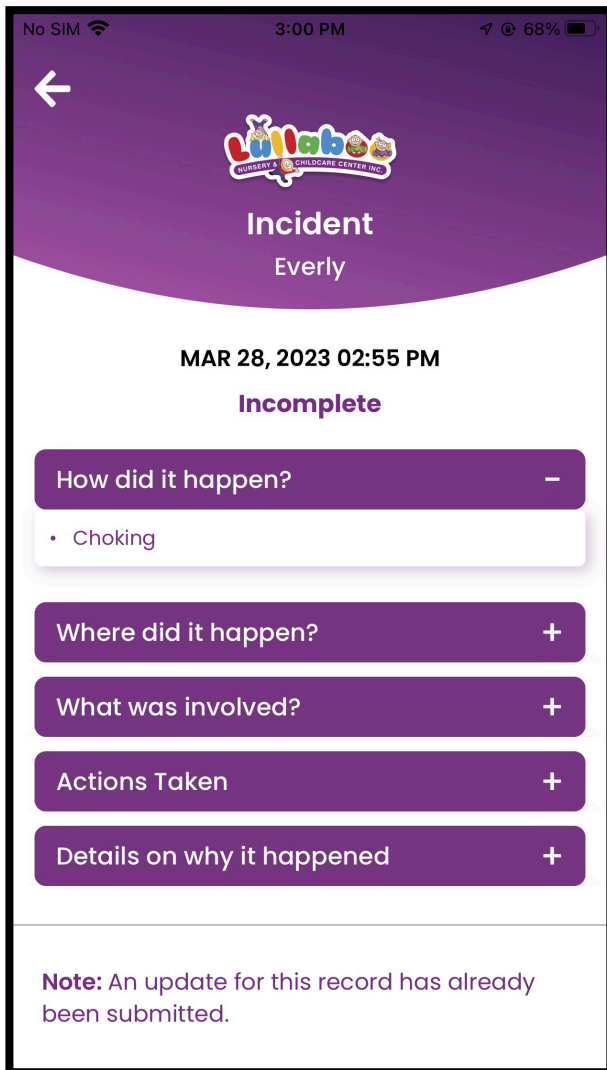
No SIM 3:00 PM 68%

Lullaboo
NURSERY & CHILDCARE CENTER INC.

Incident
Everly

MAR 28, 2023 02:55 PM
Incomplete

How did it happen? −
• Choking

Where did it happen? +
What was involved? +
Actions Taken +
Details on why it happened +

**Note:** An update for this record has already been submitted.